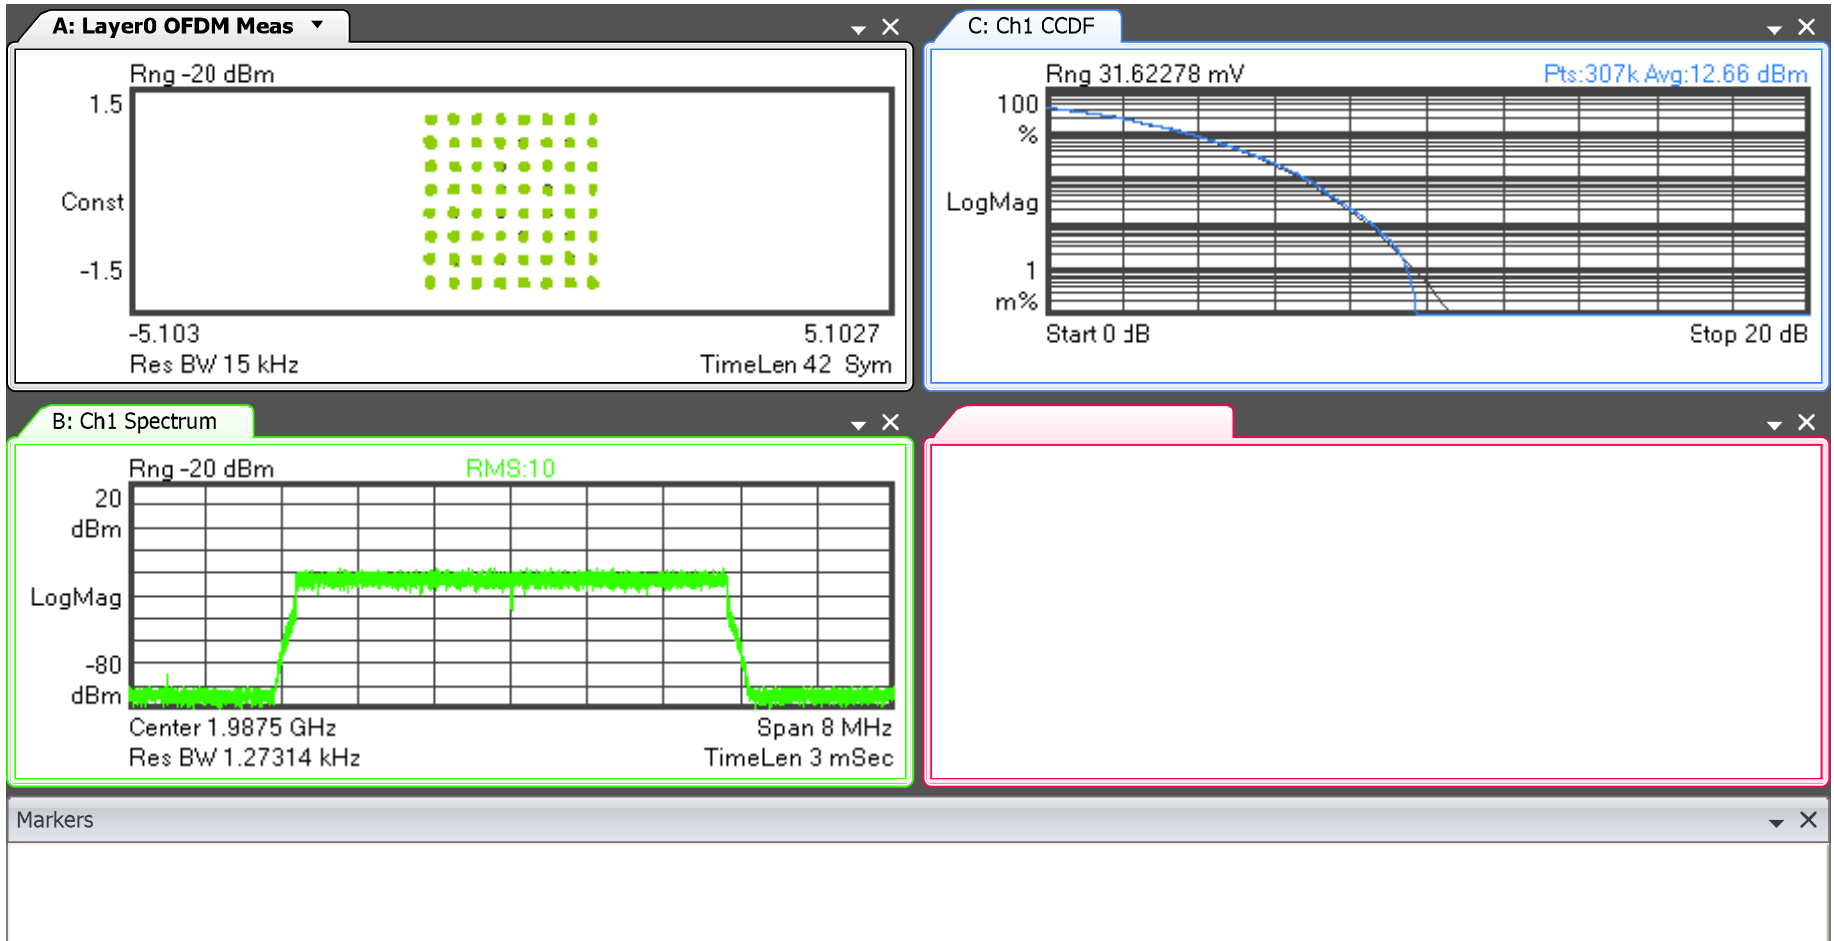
A: Layer0 OFDM Meas ▼

Rng -20 dBm
1.5
Const
-1.5
-5.103
5.1027
Res BW 15 kHz
TimeLen 42 Sym

C: Ch1 CCDF

Rng 31.62278 mV
Pts:307k Avg:12.66 dBm
100
%
LogMag
1
m%
Start 0 dB
Stop 20 dB

B: Ch1 Spectrum

Rng -20 dBm
RMS:10
20
dBm
LogMag
-80
dBm
Center 1.9875 GHz
Span 8 MHz
Res BW 1.27314 kHz
TimeLen 3 mSec

Markers